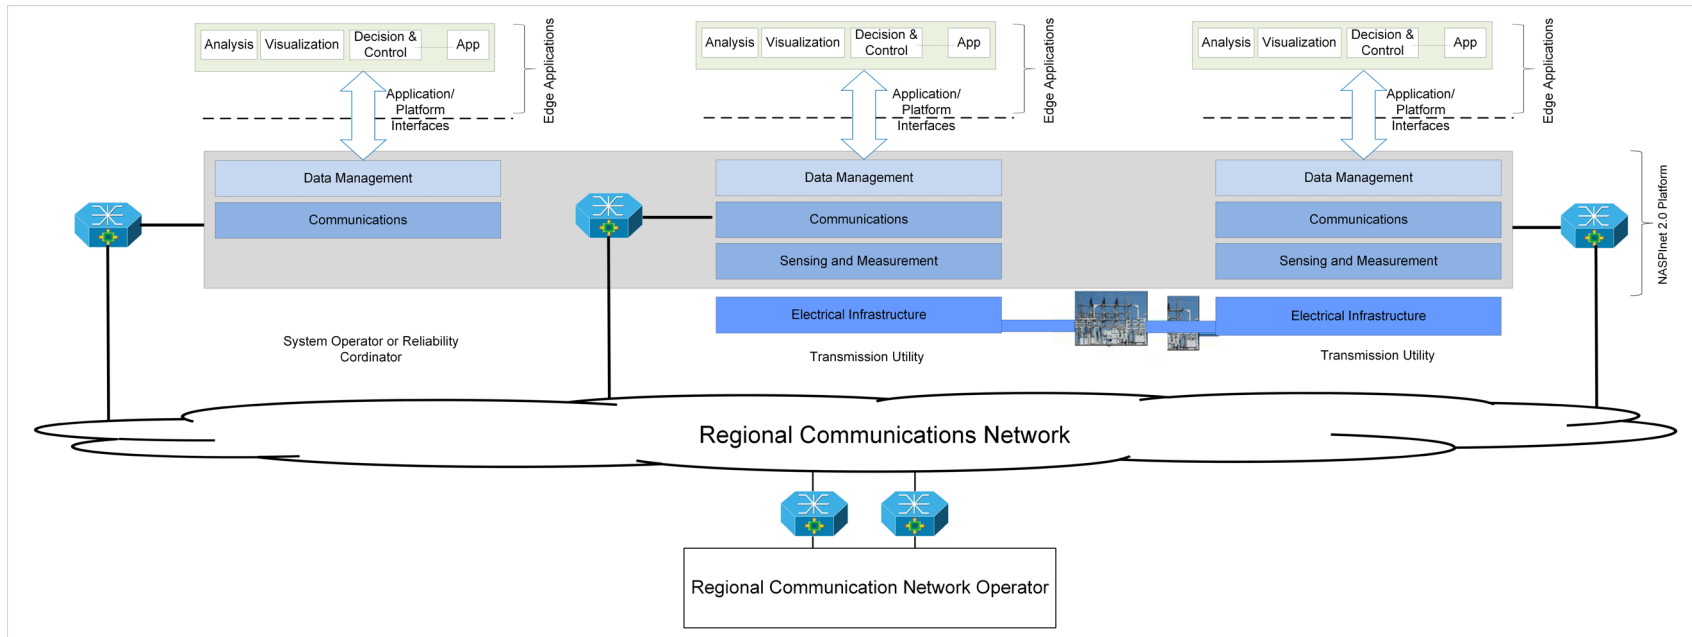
Analysis Visualization Decision & Control App

Application/ Platform Interfaces

Edge Applications

Analysis Visualization Decision & Control App

Application/ Platform Interfaces

Edge Applications

Analysis Visualization Decision & Control App

Application/ Platform Interfaces

Edge Applications

Data Management

Communications

System Operator or Reliability Cordinator

Data Management

Communications

Sensing and Measurement

Electrical Infrastructure

Transmission Utility

Data Management

Communications

Sensing and Measurement

Electrical Infrastructure

Transmission Utility

NASPInet 2.0 Platform

Regional Communications Network

Regional Communication Network Operator